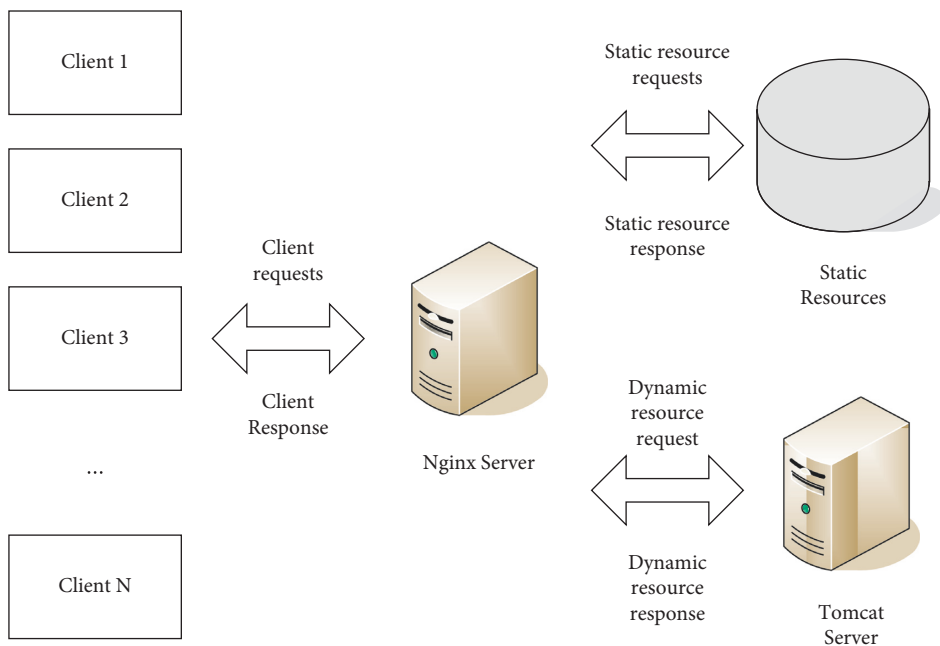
Client 1

Client 2

Client 3

...

Client N

Client requests

Client Response

Nginx Server

Static resource requests

Static resource response

Static Resources

Dynamic resource request

Dynamic resource response

Tomcat Server